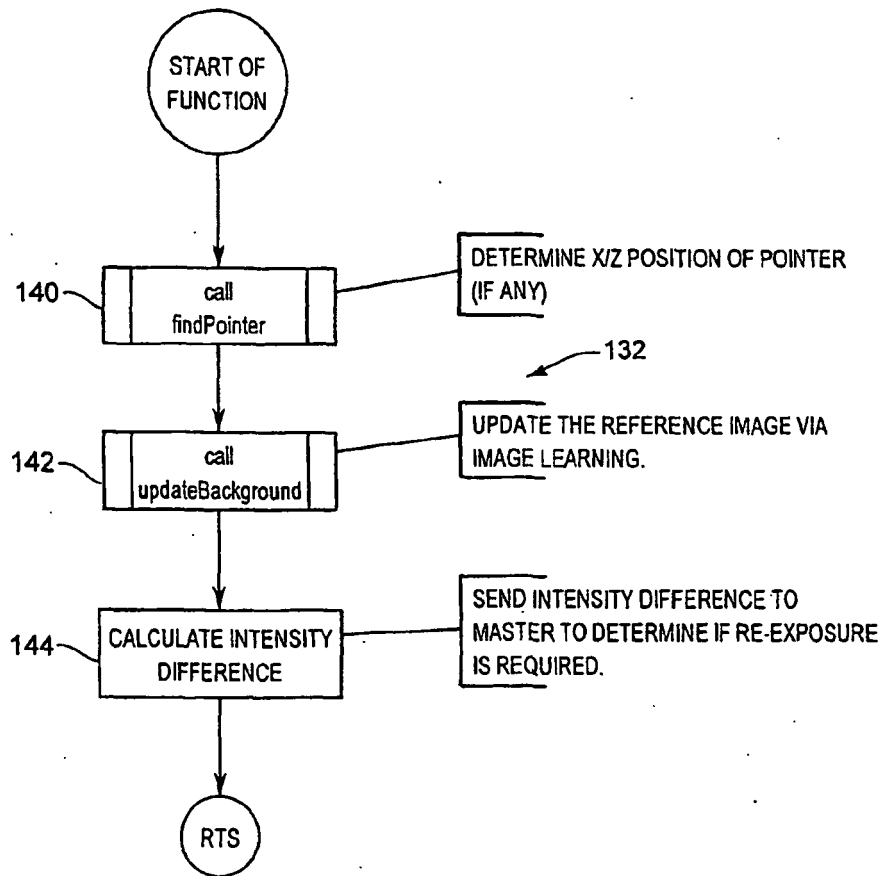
START OF FUNCTION

140

call findPointer

DETERMINE X/Z POSITION OF POINTER (IF ANY)

132

142

call updateBackground

UPDATE THE REFERENCE IMAGE VIA IMAGE LEARNING.

144

CALCULATE INTENSITY DIFFERENCE

SEND INTENSITY DIFFERENCE TO MASTER TO DETERMINE IF RE-EXPOSURE IS REQUIRED.

RTS